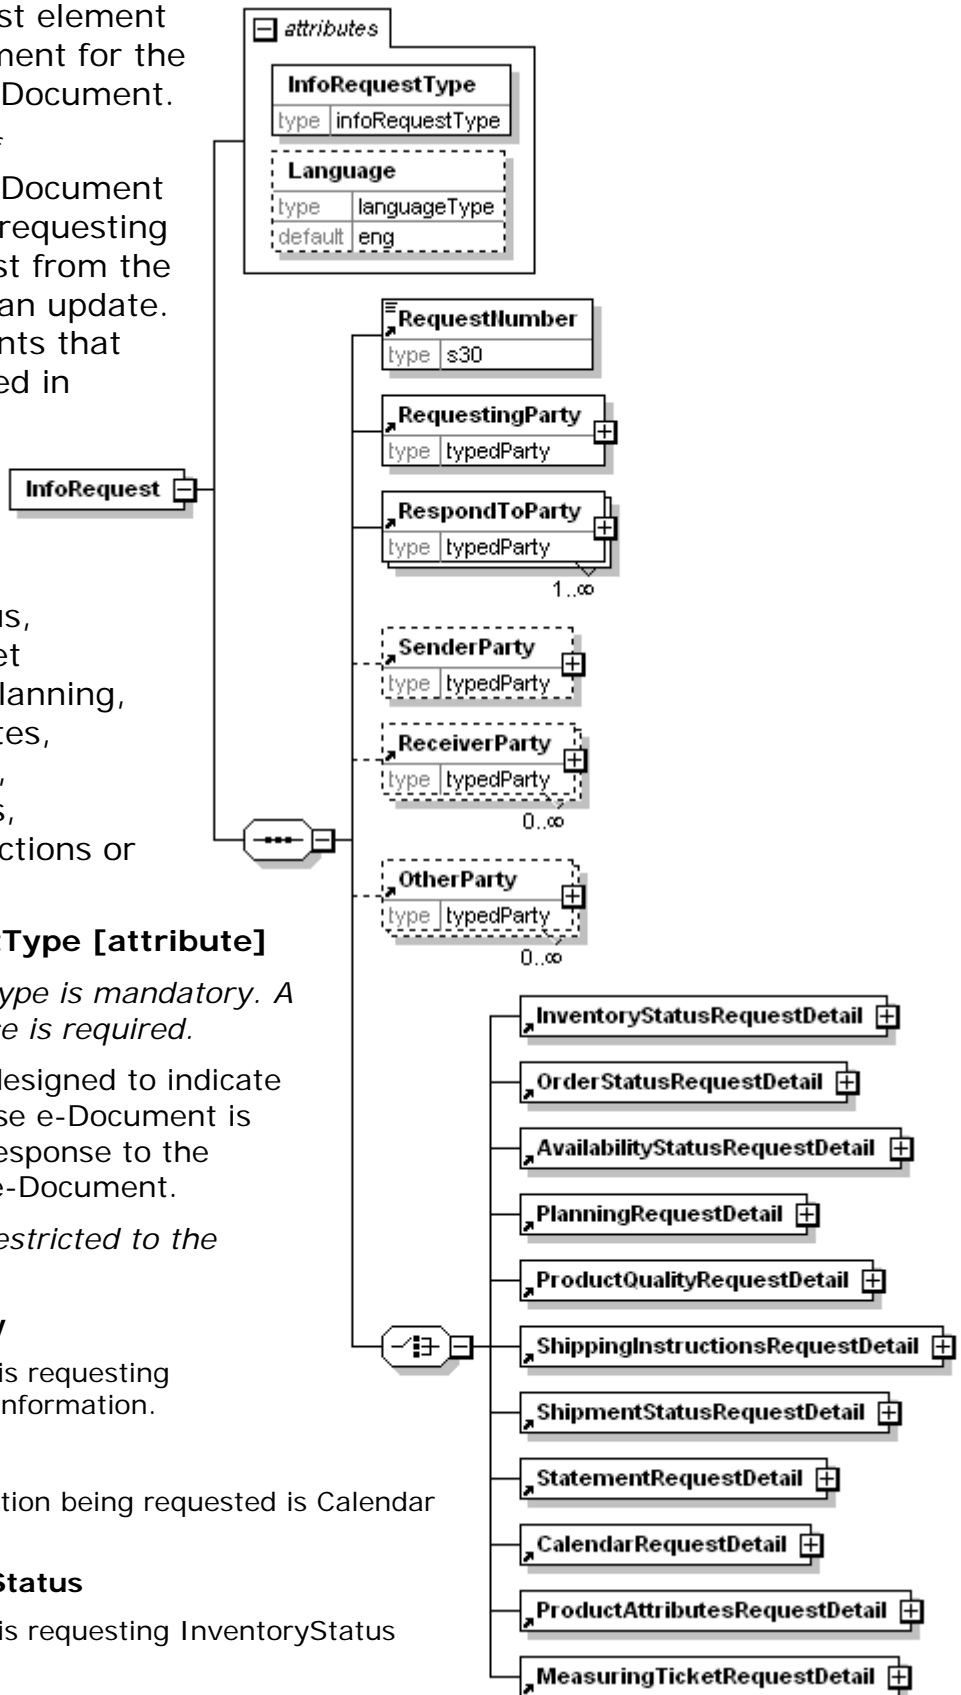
st element
ment for the
Document.

Document
requesting
st from the
an update.
nts that
ed in

us,
et
lanning,
tes,
,
s,
ctions or

Type [attribute]

ype is mandatory. A
e is required.

designed to indicate
se e-Document is
esponse to the
e-Document.

estricted to the

y

is requesting
nformation.

tion being requested is Calendar

Status

is requesting InventoryStatus

attributes

| InfoRequestType | |
|---|---|
| type | infoRequestType |

| Language | |
|---|---|
| type | languageType |
| default | eng |

InfoRequest

RequestNumber
type s30

RequestingParty
type typedParty

RespondToParty
type typedParty
1..∞

SenderParty
type typedParty

ReceiverParty
type typedParty
0..∞

OtherParty
type typedParty
0..∞

InventoryStatusRequestDetail
OrderStatusRequestDetail
AvailabilityStatusRequestDetail
PlanningRequestDetail
ProductQualityRequestDetail
ShippingInstructionsRequestDetail
ShipmentStatusRequestDetail
StatementRequestDetail
CalendarRequestDetail
ProductAttributesRequestDetail
MeasuringTicketRequestDetail